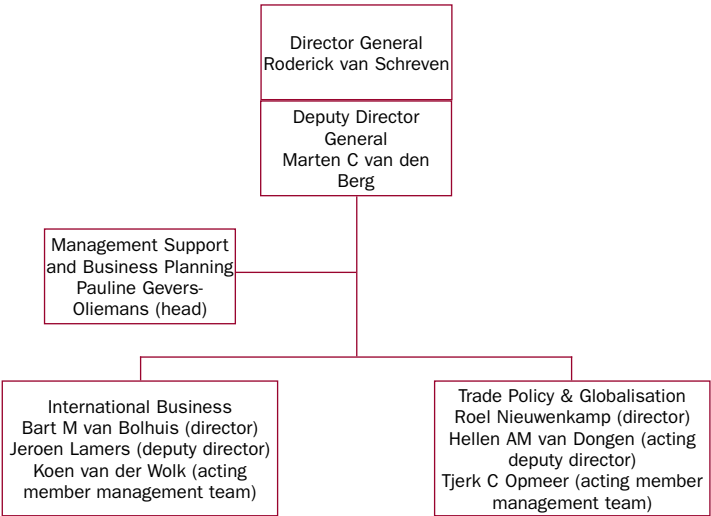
Director General
Roderick van Schreven

Deputy Director General
Marten C van den Berg

Management Support and Business Planning
Pauline Gevers-Oliemans (head)

International Business
Bart M van Bolhuis (director)
Jeroen Lamers (deputy director)
Koen van der Wolk (acting member management team)

Trade Policy & Globalisation
Roel Nieuwenkamp (director)
Hellen AM van Dongen (acting deputy director)
Tjerk C Opmeer (acting member management team)